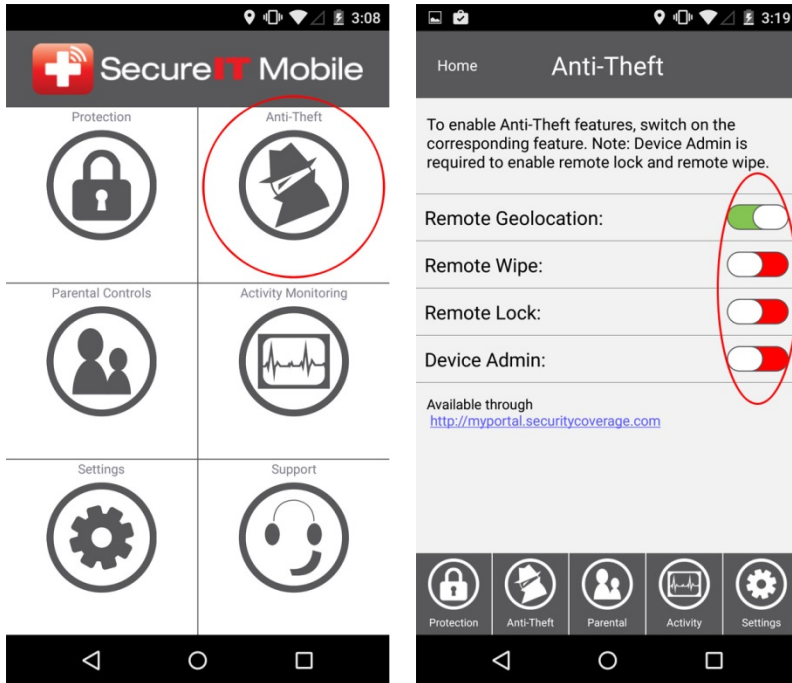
3:08

SecureIT Mobile

Protection

Anti-Theft

Parental Controls

Activity Monitoring

Settings

Support

3:19

Home

Anti-Theft

To enable Anti-Theft features, switch on the corresponding feature. Note: Device Admin is required to enable remote lock and remote wipe.

Remote Geolocation:

Remote Wipe:

Remote Lock:

Device Admin:

Available through
http://myportal.securitycoverage.com

Protection

Anti-Theft

Parental

Activity

Settings